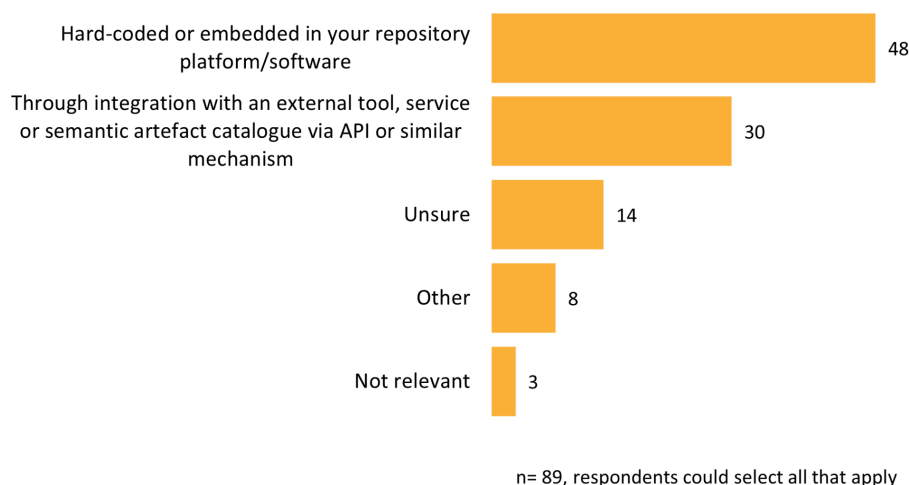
Hard-coded or embedded in your repository platform/software
48

Through integration with an external tool, service or semantic artefact catalogue via API or similar mechanism
30

Unsure
14

Other
8

Not relevant
3

n= 89, respondents could select all that apply